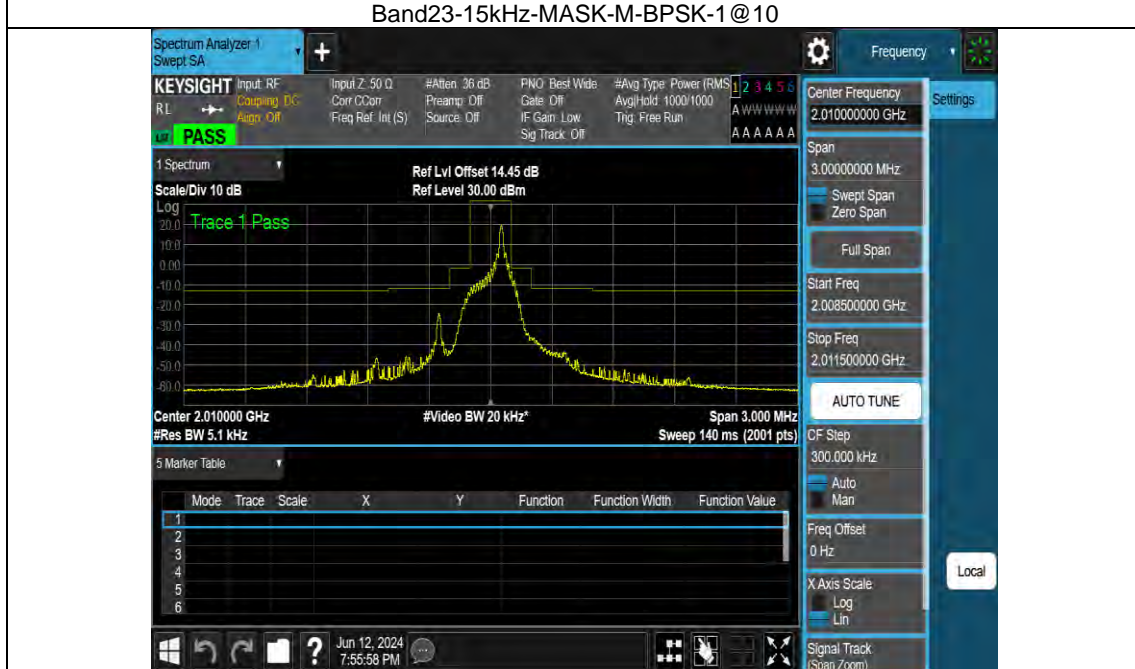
Band23-15kHz-MASK-M-BPSK-1@10

Spectrum Analyzer 1
Swept SA

Frequency

KEYSIGHT Input: RF
RL Coupling: DC
Align: Off
PASS

Input Z: 50 Ω
Corr CCorr
Freq Ref: Int (S)

#Atten: 36 dB
Preamp: Off
Source: Off

PNO: Best Wide
Gate: Off
IF Gain: Low
Sig Track: Off

#Avg Type: Power (RMS)
Avg|Hold: 1000/1000
Trig: Free Run

1 2 3 4 5 6
A WWWWWW
A A A A A A

1 Spectrum

Ref Lvl Offset 14.45 dB
Ref Level 30.00 dBm

Scale/Div 10 dB
Log

Trace 1 Pass

20.0
10.0
0.00
-10.0
-20.0
-30.0
-40.0
-50.0
-60.0

Center 2.010000 GHz
#Res BW 5.1 kHz
#Video BW 20 kHz*
Span 3.000 MHz
Sweep 140 ms (2001 pts)

5 Marker Table

| | Mode | Trace | Scale | X | Y | Function | Function Width | Function Value |
|---|---|---|---|---|---|---|---|---|
| 1 | | | | | | | | |
| 2 | | | | | | | | |
| 3 | | | | | | | | |
| 4 | | | | | | | | |
| 5 | | | | | | | | |
| 6 | | | | | | | | |

Center Frequency
2.010000000 GHz

Settings

Span
3.00000000 MHz
Swept Span
Zero Span

Full Span

Start Freq
2.008500000 GHz

Stop Freq
2.011500000 GHz

AUTO TUNE

CF Step
300.000 kHz
Auto
Man

Freq Offset
0 Hz

Local

X Axis Scale
Log
Lin

Signal Track
(Span Zoom)

Jun 12, 2024
7:55:58 PM